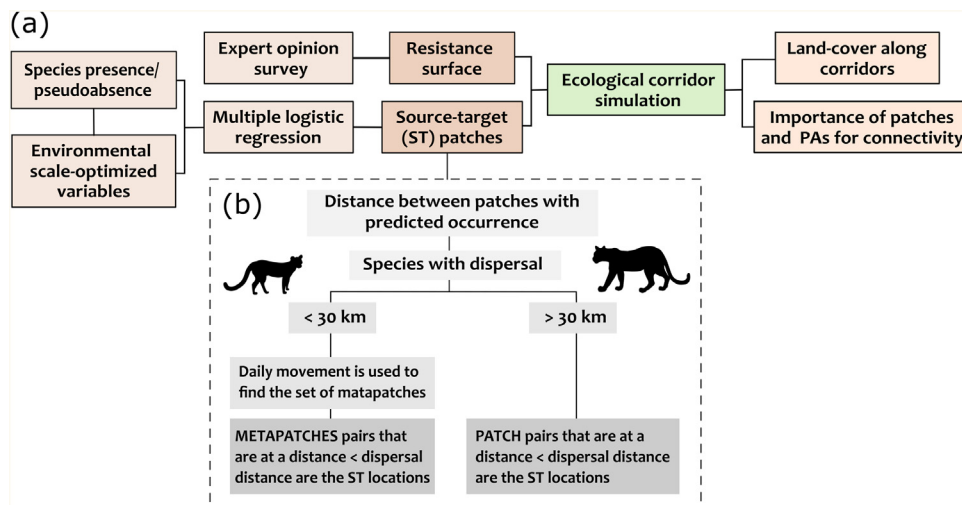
(a)

Species presence/ pseudoabsence

Environmental scale-optimized variables

Expert opinion survey

Multiple logistic regression

Resistance surface

Source-target (ST) patches

Ecological corridor simulation

Land-cover along corridors

Importance of patches and PAs for connectivity

(b)

Distance between patches with predicted occurrence

Species with dispersal

< 30 km

> 30 km

Daily movement is used to find the set of matapatches

METAPATCHES pairs that are at a distance < dispersal distance are the ST locations

PATCH pairs that are at a distance < dispersal distance are the ST locations